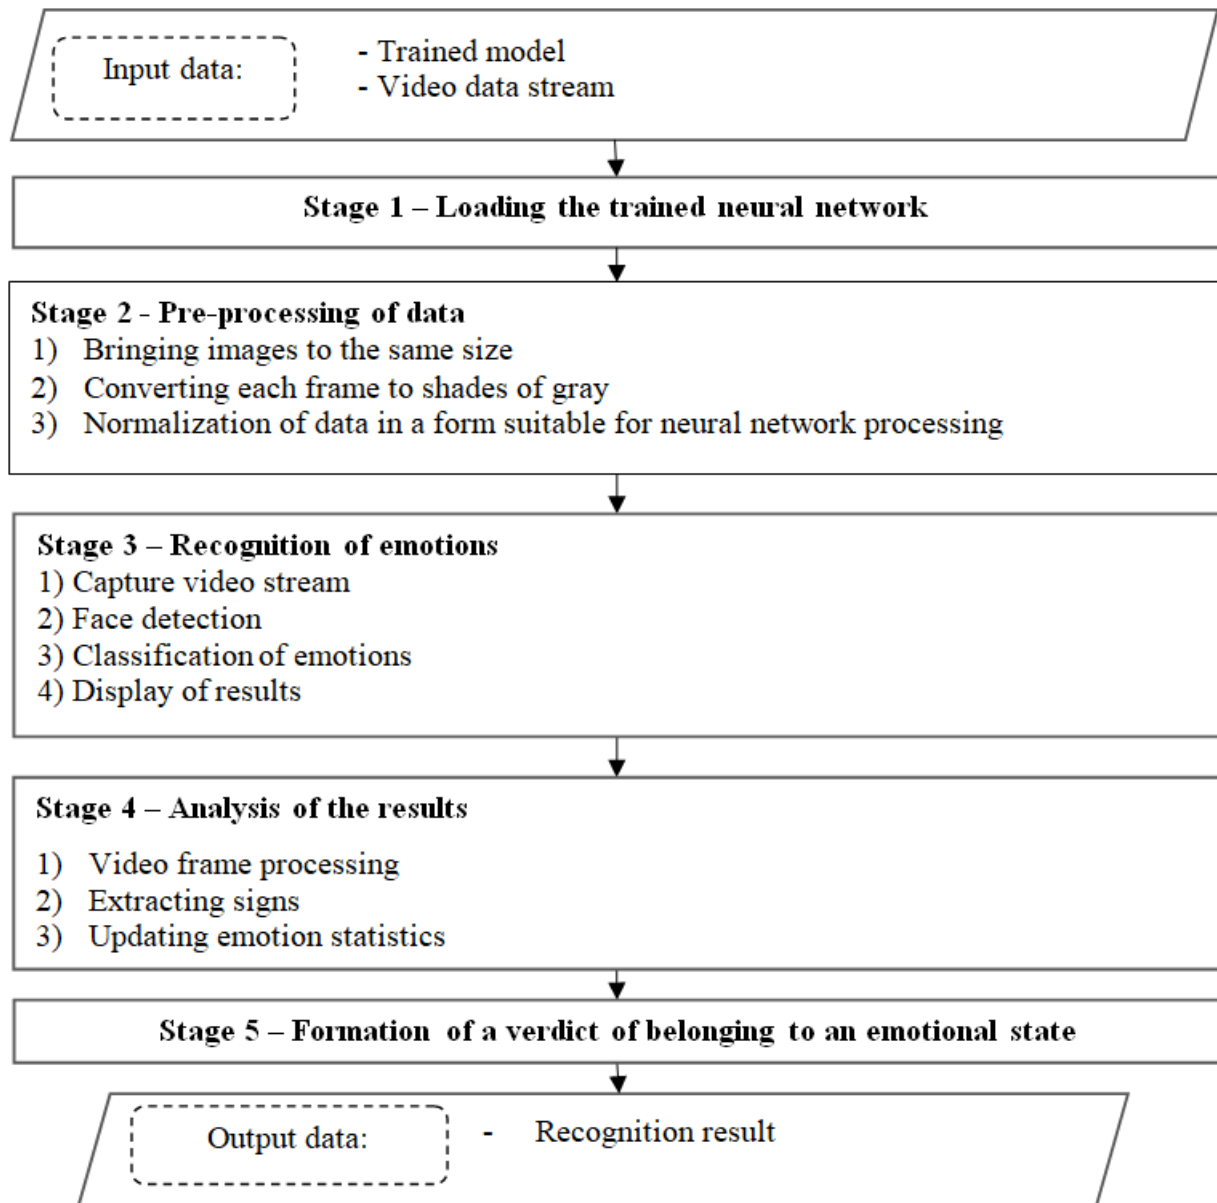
Input data:

- Trained model
- Video data stream

Stage 1 – Loading the trained neural network

Stage 2 - Pre-processing of data
1) Bringing images to the same size
2) Converting each frame to shades of gray
3) Normalization of data in a form suitable for neural network processing

Stage 3 – Recognition of emotions
1) Capture video stream
2) Face detection
3) Classification of emotions
4) Display of results

Stage 4 – Analysis of the results
1) Video frame processing
2) Extracting signs
3) Updating emotion statistics

Stage 5 – Formation of a verdict of belonging to an emotional state

Output data:

- Recognition result